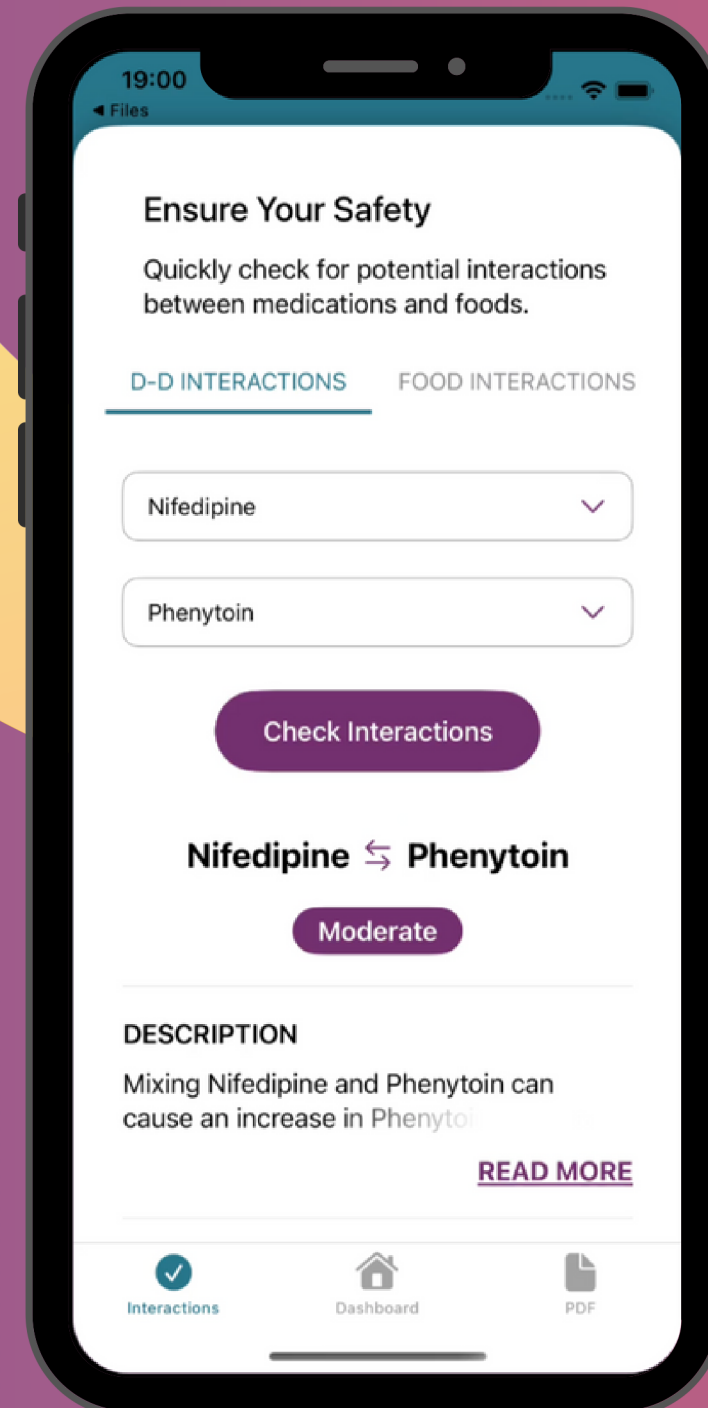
19:00
◂ Files

Ensure Your Safety

Quickly check for potential interactions between medications and foods.

D-D INTERACTIONS FOOD INTERACTIONS

Nifedipine

Phenytoin

Check Interactions

Nifedipine ⇆ Phenytoin

Moderate

DESCRIPTION

Mixing Nifedipine and Phenytoin can cause an increase in Phenytoi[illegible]

READ MORE

Interactions Dashboard PDF